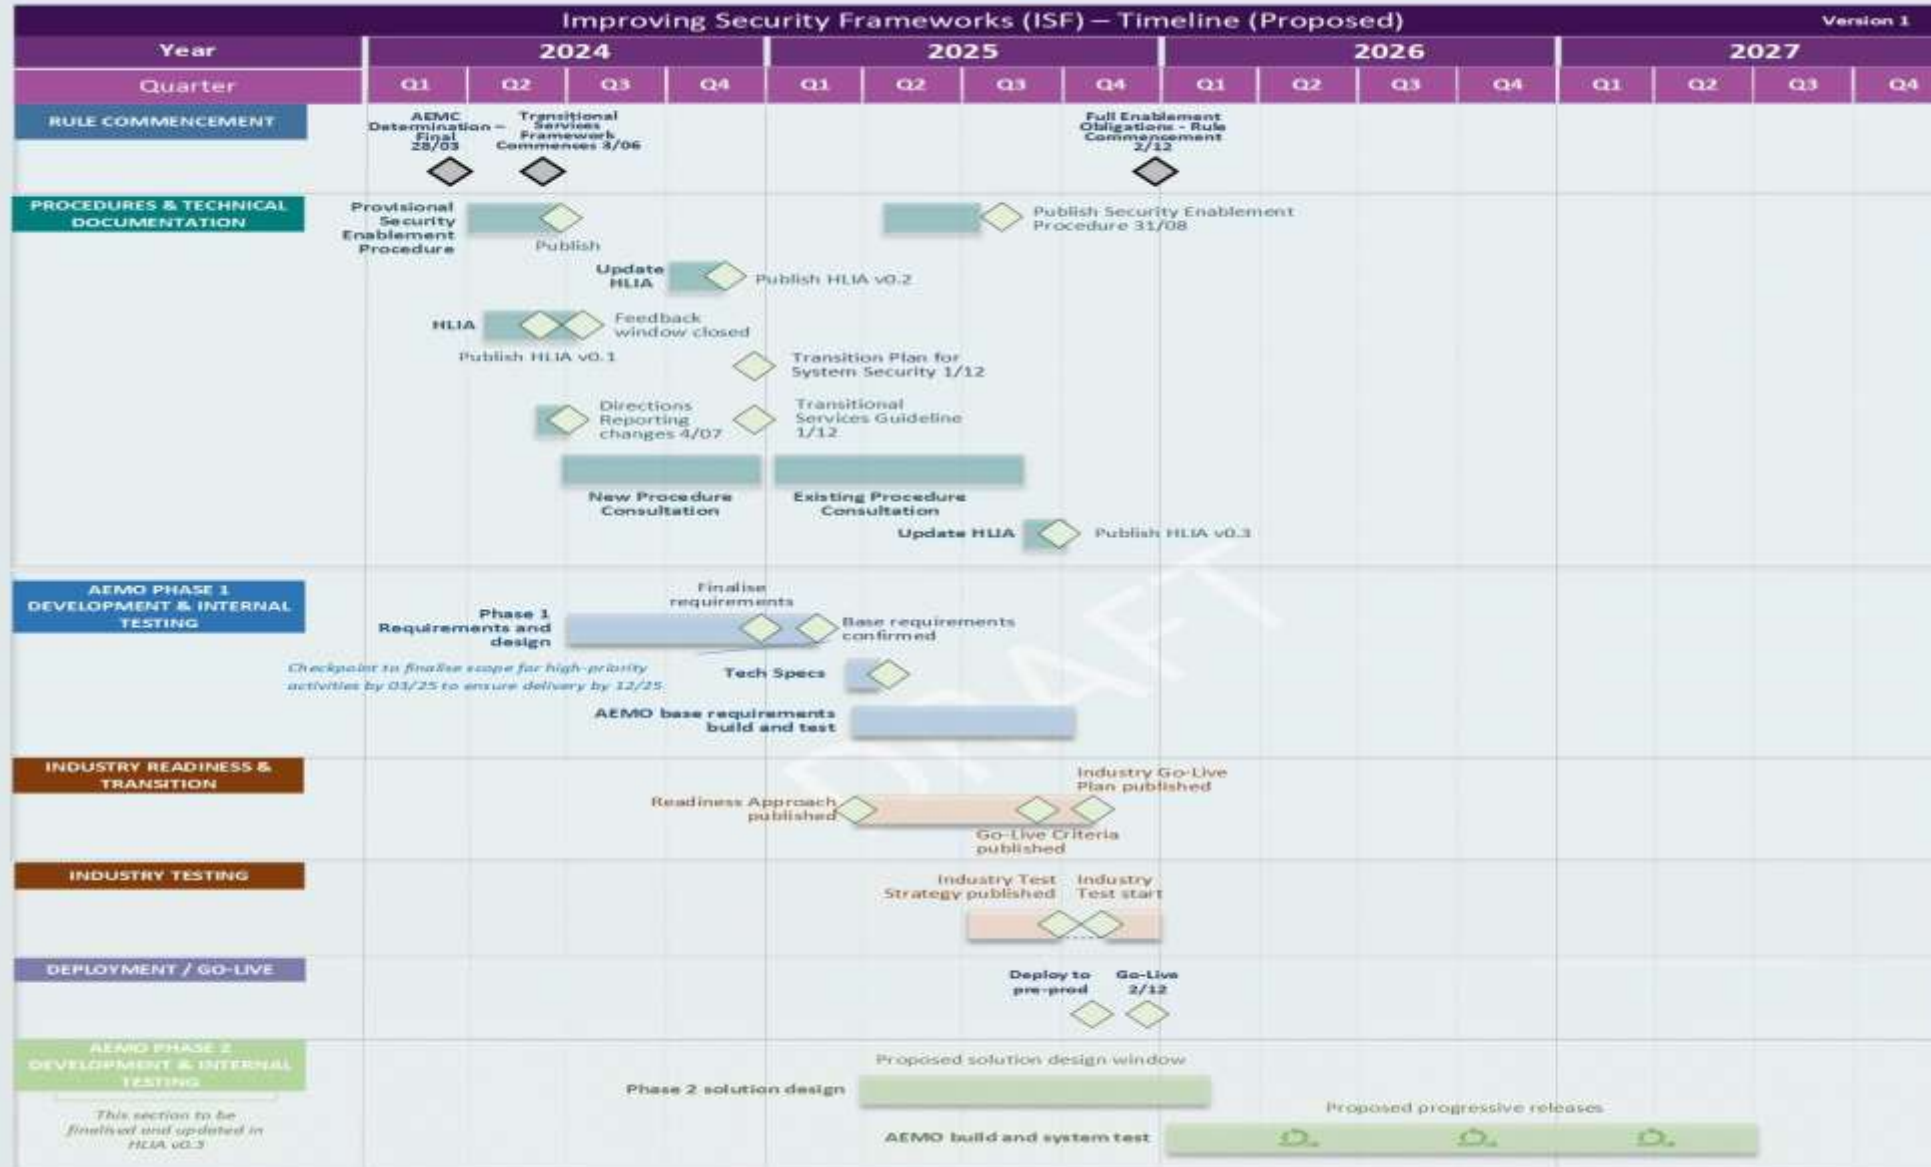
Improving Security Frameworks (ISF) – Timeline (Proposed)

Version 1

| Year | 2024 | | | | 2025 | | | | 2026 | | | | 2027 | | | |
|---|---|---|---|---|---|---|---|---|---|---|---|---|---|---|---|---|
| Quarter | Q1 | Q2 | Q3 | Q4 | Q1 | Q2 | Q3 | Q4 | Q1 | Q2 | Q3 | Q4 | Q1 | Q2 | Q3 | Q4 |

RULE COMMENCEMENT

AEMC Determination – Final 28/03

Transitional Services Framework Commences 3/06

Full Enablement Obligations - Rule Commencement 2/12

PROCEDURES & TECHNICAL DOCUMENTATION

Provisional Security Enablement Procedure

Publish

Publish Security Enablement Procedure 31/08

Update HLIA

Publish HLIA v0.2

HLIA

Feedback window closed

Publish HLIA v0.1

Transition Plan for System Security 1/12

Directions Reporting changes 4/07

Transitional Services Guideline 1/12

New Procedure Consultation

Existing Procedure Consultation

Update HLIA

Publish HLIA v0.3

AEMO PHASE 1 DEVELOPMENT & INTERNAL TESTING

Finalise requirements

Phase 1 Requirements and design

Base requirements confirmed

Checkpoint to finalise scope for high-priority activities by 03/25 to ensure delivery by 12/25

Tech Specs

AEMO base requirements build and test

INDUSTRY READINESS & TRANSITION

Industry Go-Live Plan published

Readiness Approach published

Go-Live Criteria published

INDUSTRY TESTING

Industry Test Strategy published

Industry Test start

DEPLOYMENT / GO-LIVE

Deploy to pre-prod

Go-Live 2/12

AEMO PHASE 2 DEVELOPMENT & INTERNAL TESTING

This section to be finalised and updated in HLIA v0.3

Proposed solution design window

Phase 2 solution design

Proposed progressive releases

AEMO build and system test

DRAFT